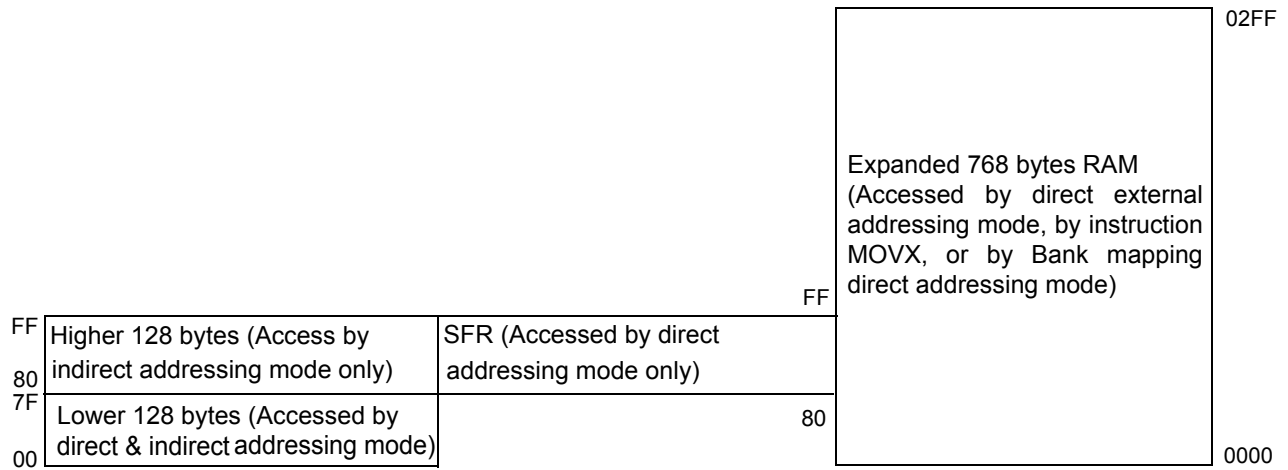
02FF

Expanded 768 bytes RAM (Accessed by direct external addressing mode, by instruction MOVX, or by Bank mapping direct addressing mode)

0000

FF

FF Higher 128 bytes (Access by indirect addressing mode only)
80

SFR (Accessed by direct addressing mode only)

7F Lower 128 bytes (Accessed by direct & indirect addressing mode)
00

80